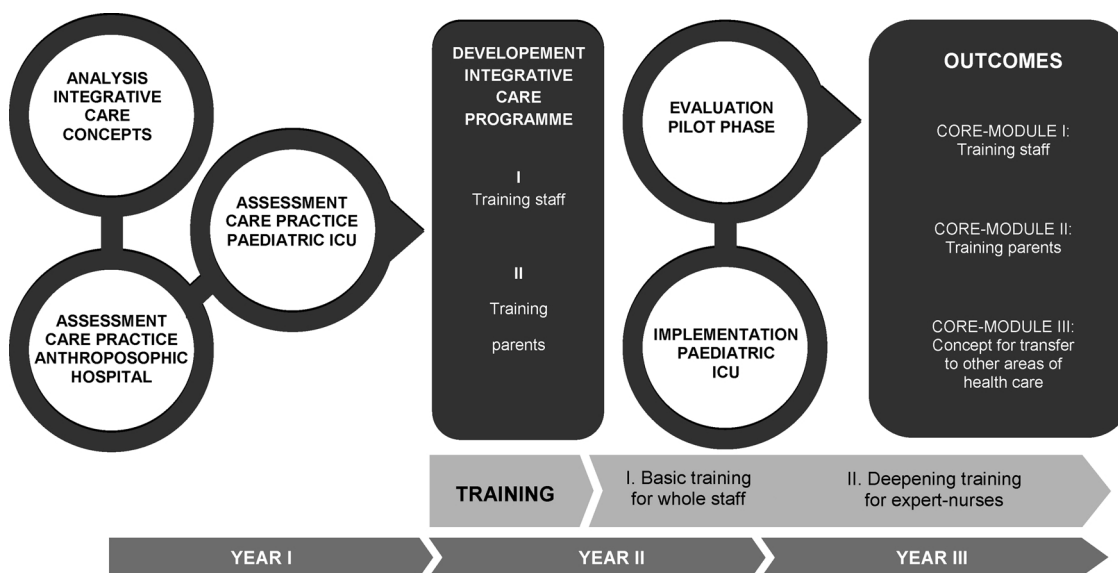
ANALYSIS INTEGRATIVE CARE CONCEPTS

ASSESSMENT CARE PRACTICE ANTHROPOSOPHIC HOSPITAL

ASSESSMENT CARE PRACTICE PAEDIATRIC ICU

DEVELOPEMENT INTEGRATIVE CARE PROGRAMME

I
Training staff

II
Training
parents

EVALUATION PILOT PHASE

IMPLEMENTATION PAEDIATRIC ICU

OUTCOMES

CORE-MODULE I: Training staff

CORE-MODULE II: Training parents

CORE-MODULE III: Concept for transfer to other areas of health care

TRAINING

I. Basic training for whole staff

II. Deepening training for expert-nurses

YEAR I

YEAR II

YEAR III